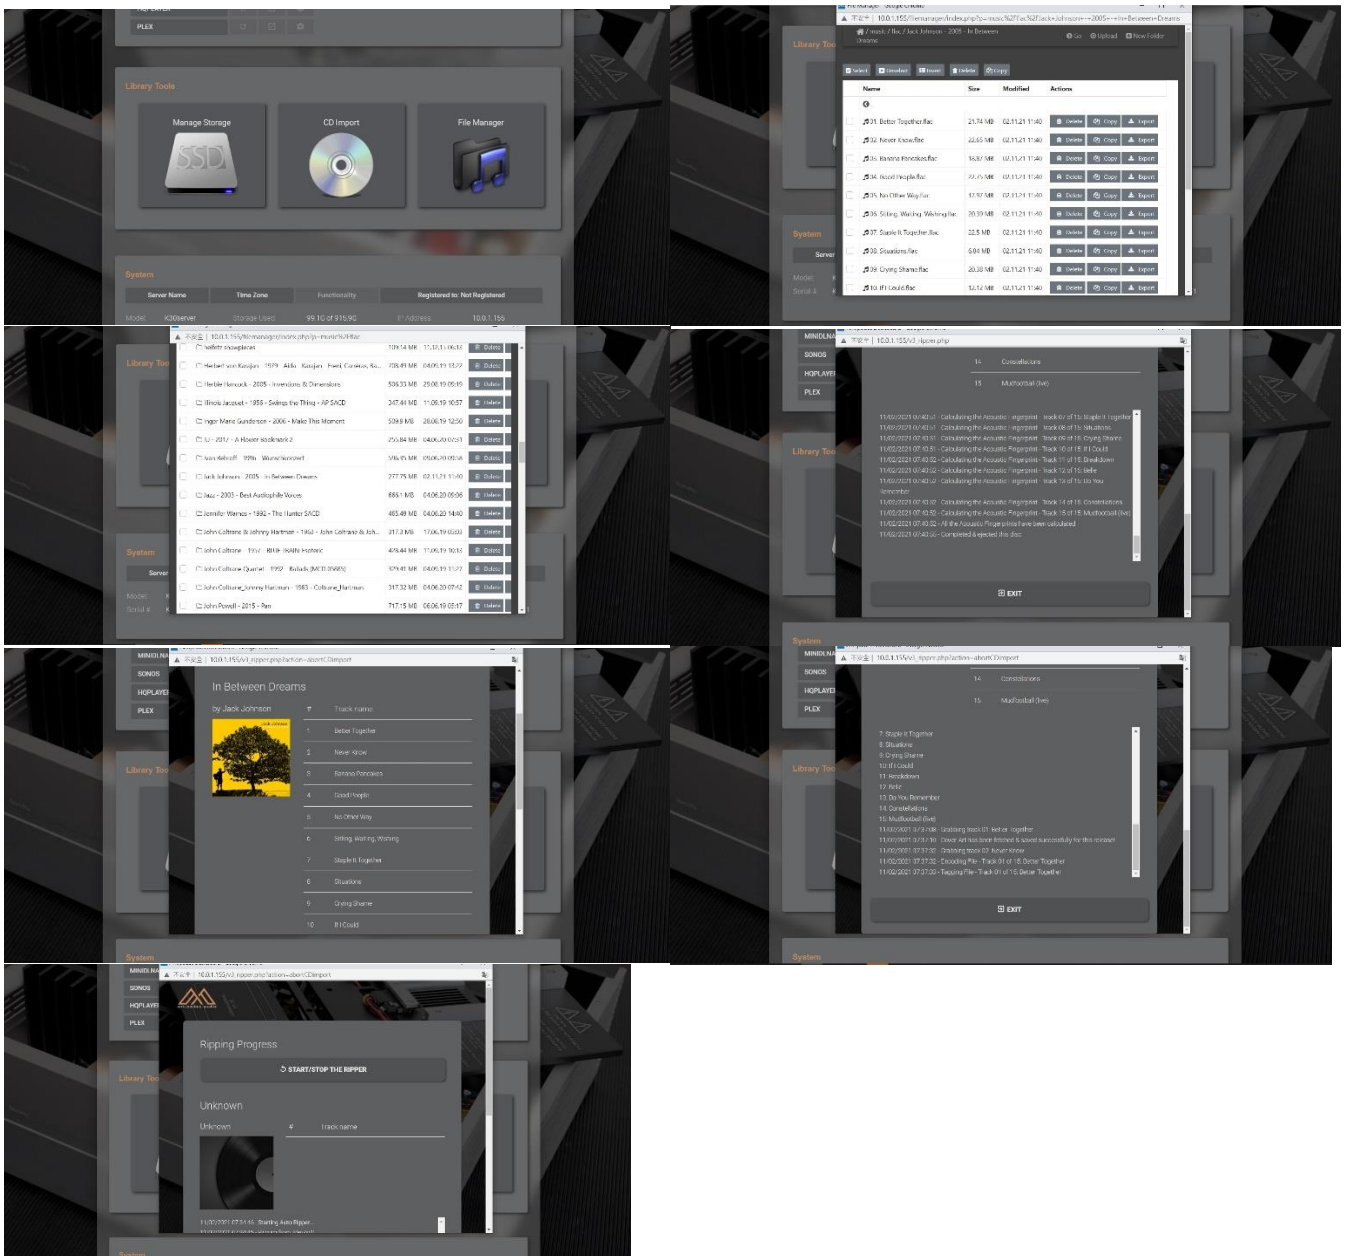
PLEX

Library Tools

Manage Storage

SSD

CD Import

File Manager

System

| Server Name | Time Zone | Functionality | Registered to: Not Registered |
|---|---|---|---|

Model K20server Storage Used 99.10 of 915.90 IP Address 10.0.1.155

10.0.1.155/filemanager/index.php?p=music%2Fflac%2FJack+Johnson+-+2005+-+In+Between+Dreams

/ music / flac / Jack Johnson - 2005 - In Between Dreams

Go Upload New Folder

Select Unselect Invert Delete Copy

| Name | Size | Modified | Actions |
|---|---|---|---|
| 01. Better Together.flac | 21.74 MB | 02.11.21 11:40 | Delete Copy Export |
| 02. Never Know.flac | 22.65 MB | 02.11.21 11:40 | Delete Copy Export |
| 03. Banana Pancakes.flac | 16.87 MB | 02.11.21 11:40 | Delete Copy Export |
| 04. Good People.flac | 22.75 MB | 02.11.21 11:40 | Delete Copy Export |
| 05. No Other Way.flac | 17.97 MB | 02.11.21 11:40 | Delete Copy Export |
| 06. Sitting, Waiting, Wishing.flac | 20.39 MB | 02.11.21 11:40 | Delete Copy Export |
| 07. Staple It Together.flac | 22.5 MB | 02.11.21 11:40 | Delete Copy Export |
| 08. Situations.flac | 5.04 MB | 02.11.21 11:40 | Delete Copy Export |
| 09. Crying Shame.flac | 20.38 MB | 02.11.21 11:40 | Delete Copy Export |
| 10. If I Could.flac | 12.12 MB | 02.11.21 11:40 | Delete Copy Export |

10.0.1.155/filemanager/index.php?p=music%2Fflac

| Name | Size | Modified | Actions |
|---|---|---|---|
| Herbert von Karajan - 1979 - Aida - Karajan - Freni Carreras, Ba... | 708.49 MB | 04.06.19 13:22 | Delete |
| Herbie Hancock - 2005 - Inventions & Dimensions | 506.33 MB | 25.06.19 05:19 | Delete |
| Illinois Jacquet - 1956 - Swings the Thing - AP SACD | 247.44 MB | 11.06.19 10:57 | Delete |
| Inger Marie Gundersen - 2006 - Make This Moment | 509.9 MB | 28.06.19 12:50 | Delete |
| IU - 2017 - A Flower Bookmark 2 | 255.84 MB | 04.06.20 07:51 | Delete |
| Ivan Rebroff - 1996 - Wunschkonzert | 596.45 MB | 05.06.20 09:58 | Delete |
| Jack Johnson - 2005 - In Between Dreams | 277.75 MB | 02.11.21 11:40 | Delete |
| Jazz - 2003 - Best Audiophile Voices | 686.1 MB | 04.06.20 05:06 | Delete |
| Jennifer Warnes - 1992 - The Hunter SACD | 465.46 MB | 04.06.20 14:40 | Delete |
| John Coltrane & Johnny Hartman - 1963 - John Coltrane & Joh... | 317.3 MB | 17.06.19 05:03 | Delete |
| John Coltrane - 1957 - BLUE TRAIN Historic | 405.44 MB | 17.06.19 10:13 | Delete |
| John Coltrane Quartet - 1992 - Ballads (MCD 35685) | 329.41 MB | 04.06.19 13:27 | Delete |
| John Coltrane_Johnny Hartman - 1963 - Coltrane_Hartman | 317.32 MB | 04.06.20 07:42 | Delete |
| John Powell - 2015 - Pan | 717.15 MB | 06.06.19 05:17 | Delete |

10.0.1.155/v3_ripper.php

14 Constellations
15 Mudfootball (live)

11/02/2021 07:40:51 - Calculating the Acoustic Fingerprint - Track 07 of 15: Staple It Together
11/02/2021 07:40:51 - Calculating the Acoustic Fingerprint - Track 08 of 15: Situations
11/02/2021 07:40:51 - Calculating the Acoustic Fingerprint - Track 09 of 15: Crying Shame
11/02/2021 07:40:51 - Calculating the Acoustic Fingerprint - Track 10 of 15: If I Could
11/02/2021 07:40:52 - Calculating the Acoustic Fingerprint - Track 11 of 15: Breakdown
11/02/2021 07:40:52 - Calculating the Acoustic Fingerprint - Track 12 of 15: Belle
11/02/2021 07:40:52 - Calculating the Acoustic Fingerprint - Track 13 of 15: Do You Remember
11/02/2021 07:40:52 - Calculating the Acoustic Fingerprint - Track 14 of 15: Constellations
11/02/2021 07:40:52 - Calculating the Acoustic Fingerprint - Track 15 of 15: Mudfootball (live)
11/02/2021 07:40:52 - All the Acoustic Fingerprints have been calculated
11/02/2021 07:40:55 - Completed & ejected this disc

EXIT

MINIDLNA
SONOS
HQPLAYER
PLEX

10.0.1.155/v3_ripper.php?action=abortCDimport

In Between Dreams

by Jack Johnson

| # | Track name |
|---|---|
| 1 | Better Together |
| 2 | Never Know |
| 3 | Banana Pancakes |
| 4 | Good People |
| 5 | No Other Way |
| 6 | Sitting, Waiting, Wishing |
| 7 | Staple It Together |
| 8 | Situations |
| 9 | Crying Shame |
| 10 | If I Could |

10.0.1.155/v3_ripper.php?action=abortCDimport

14 Constellations
15 Mudfootball (live)

7. Staple It Together
8. Situations
9. Crying Shame
10. If I Could
11. Breakdown
12. Belle
13. Do You Remember
14. Constellations
15. Mudfootball (live)
11/02/2021 07:37:08 - Grabbing track 01: Better Together
11/02/2021 07:37:10 - Cover Art has been fetched & saved successfully for this release
11/02/2021 07:37:32 - Grabbing track 02: Never Know
11/02/2021 07:37:32 - Encoding File - Track 01 of 15: Better Together
11/02/2021 07:37:33 - Tagging File - Track 01 of 15: Better Together

EXIT

System

10.0.1.155/v3_ripper.php?action=abortCDimport

Ripping Progress

START/STOP THE RIPPER

Unknown

Unknown # Track name

11/02/2021 07:31:45 - Starting Auto Ripper...